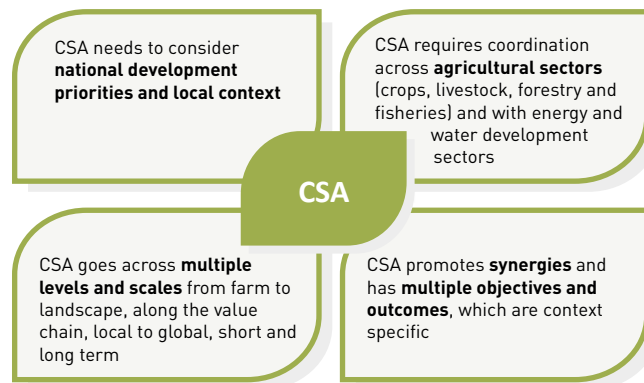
CSA needs to consider **national development priorities and local context**

CSA requires coordination across **agricultural sectors** (crops, livestock, forestry and fisheries) and with energy and water development sectors

CSA

CSA goes across **multiple levels and scales** from farm to landscape, along the value chain, local to global, short and long term

CSA promotes **synergies** and has **multiple objectives and outcomes**, which are context specific